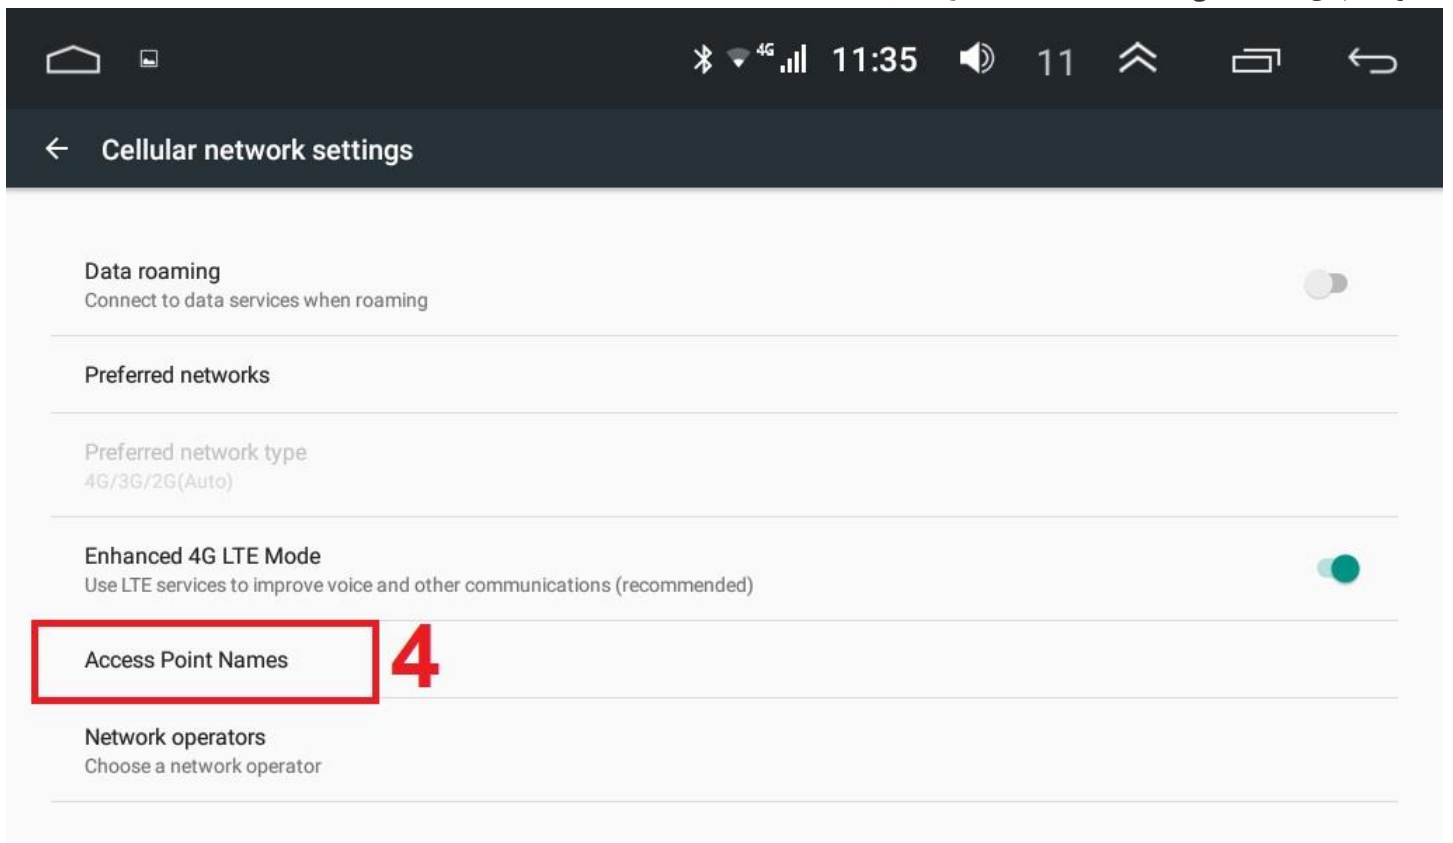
4G 11:35 11

Cellular network settings

Data roaming
Connect to data services when roaming

Preferred networks

Preferred network type
4G/3G/2G(Auto)

Enhanced 4G LTE Mode
Use LTE services to improve voice and other communications (recommended)

Access Point Names 4

Network operators
Choose a network operator